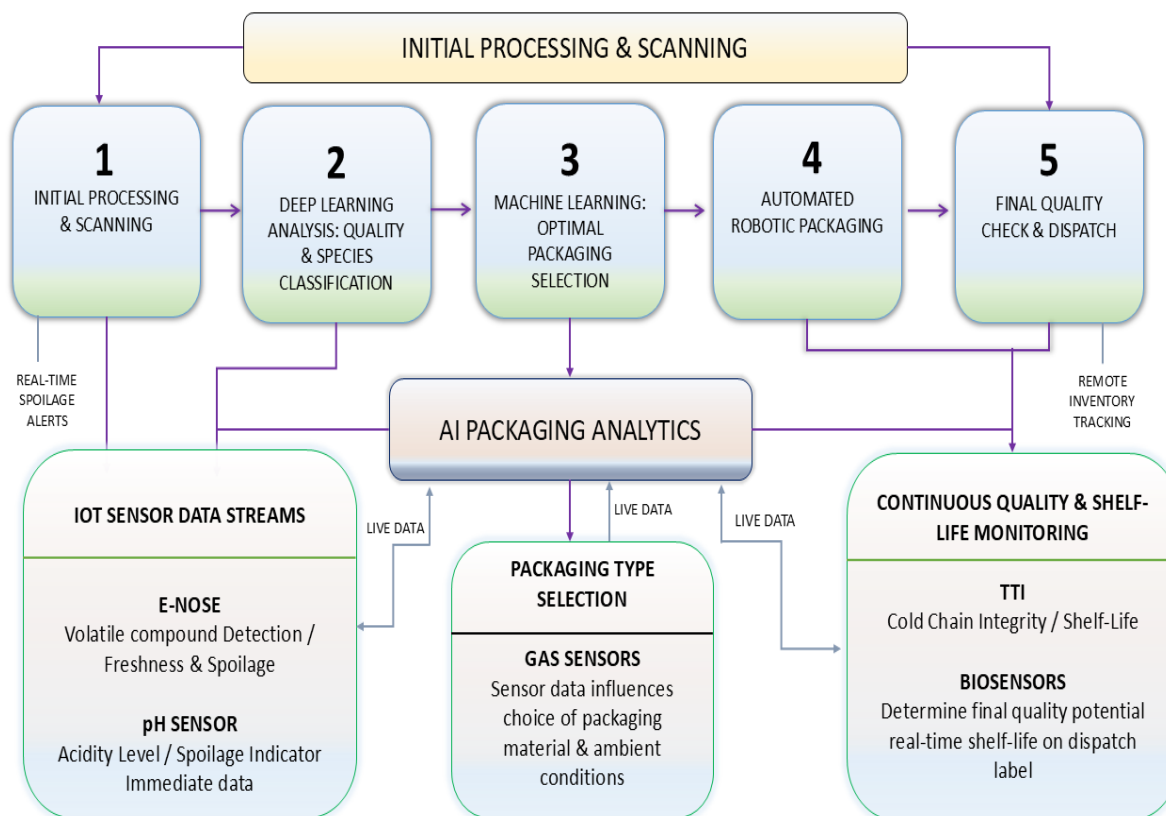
INITIAL PROCESSING & SCANNING

1
INITIAL PROCESSING & SCANNING

2
DEEP LEARNING ANALYSIS: QUALITY & SPECIES CLASSIFICATION

3
MACHINE LEARNING: OPTIMAL PACKAGING SELECTION

4
AUTOMATED ROBOTIC PACKAGING

5
FINAL QUALITY CHECK & DISPATCH

REAL-TIME SPOILAGE ALERTS

REMOTE INVENTORY TRACKING

AI PACKAGING ANALYTICS

LIVE DATA

LIVE DATA

LIVE DATA

IOT SENSOR DATA STREAMS

E-NOSE
Volatile compound Detection / Freshness & Spoilage

pH SENSOR
Acidity Level / Spoilage Indicator Immediate data

PACKAGING TYPE SELECTION

GAS SENSORS
Sensor data influences choice of packaging material & ambient conditions

CONTINUOUS QUALITY & SHELF-LIFE MONITORING

TTI
Cold Chain Integrity / Shelf-Life

BIOSENSORS
Determine final quality potential real-time shelf-life on dispatch label